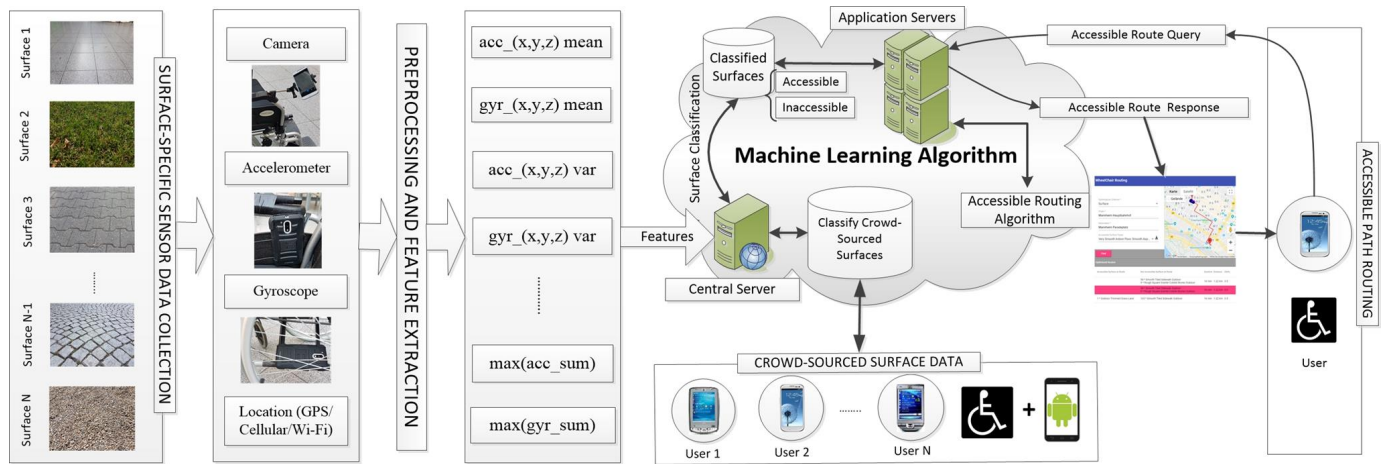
Surface 1
Surface 2
Surface 3
......
Surface N-1
Surface N
SURFACE-SPECIFIC SENSOR DATA COLLECTION

Camera
Accelerometer
Gyroscope
Location (GPS/ Cellular/Wi-Fi)

PREPROCESSING AND FEATURE EXTRACTION

acc_(x,y,z) mean
gyr_(x,y,z) mean
acc_(x,y,z) var
gyr_(x,y,z) var
.........
max(acc_sum)
max(gyr_sum)

Features

Application Servers
Classified Surfaces
Accessible
Inaccessible
Surface Classification
Machine Learning Algorithm
Accessible Routing Algorithm
Classify Crowd-Sourced Surfaces
Central Server
Accessible Route Query
Accessible Route Response

CROWD-SOURCED SURFACE DATA
User 1
User 2
.......
User N
+

ACCESSIBLE PATH ROUTING
User